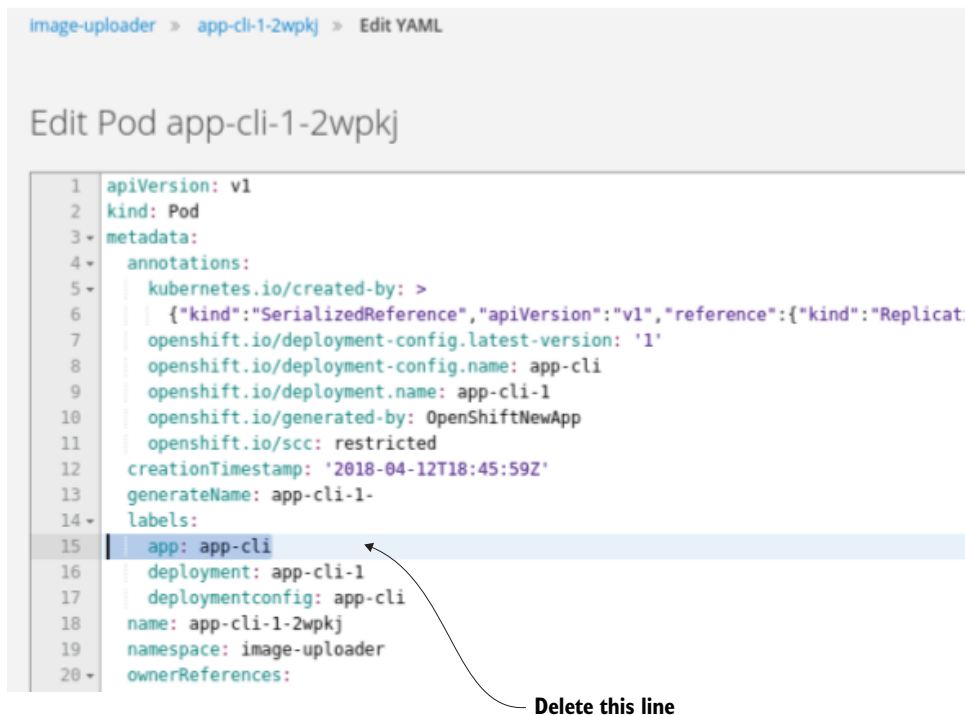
image-uploader » app-cli-1-2wpkj » Edit YAML

Edit Pod app-cli-1-2wpkj

1 apiVersion: v1
2 kind: Pod
3 metadata:
4 annotations:
5 kubernetes.io/created-by: >
6 {"kind":"SerializedReference","apiVersion":"v1","reference":{"kind":"Replicat
7 openshift.io/deployment-config.latest-version: '1'
8 openshift.io/deployment-config.name: app-cli
9 openshift.io/deployment.name: app-cli-1
10 openshift.io/generated-by: OpenShiftNewApp
11 openshift.io/scc: restricted
12 creationTimestamp: '2018-04-12T18:45:59Z'
13 generateName: app-cli-1-
14 labels:
15 app: app-cli
16 deployment: app-cli-1
17 deploymentconfig: app-cli
18 name: app-cli-1-2wpkj
19 namespace: image-uploader
20 ownerReferences:

Delete this line